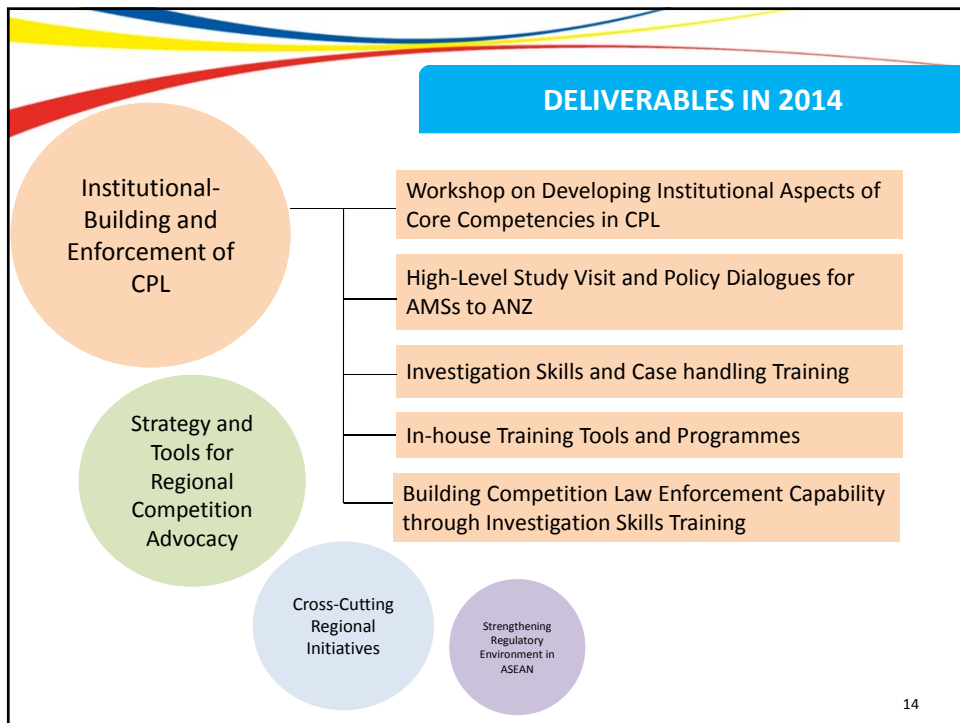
DELIVERABLES IN 2014

Institutional-Building and Enforcement of CPL

Workshop on Developing Institutional Aspects of Core Competencies in CPL

High-Level Study Visit and Policy Dialogues for AMSs to ANZ

Investigation Skills and Case handling Training

In-house Training Tools and Programmes

Building Competition Law Enforcement Capability through Investigation Skills Training

Strategy and Tools for Regional Competition Advocacy

Cross-Cutting Regional Initiatives

Strengthening Regulatory Environment in ASEAN

14